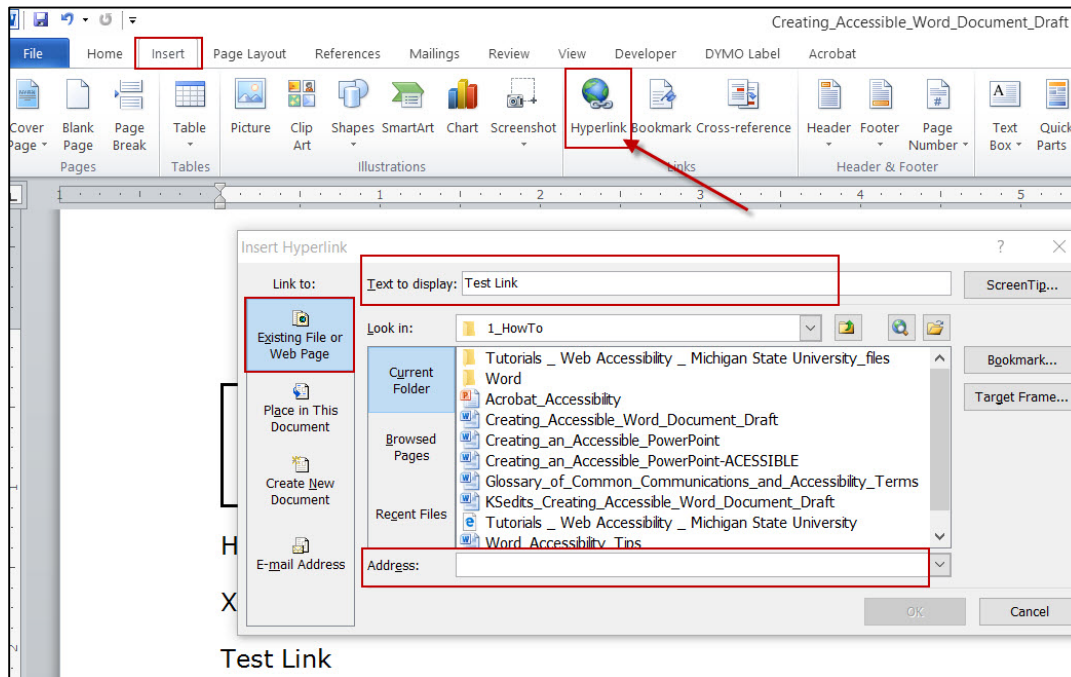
Creating_Accessible_Word_Document_Draft

File Home Insert Page Layout References Mailings Review View Developer DYMO Label Acrobat

Cover Page Blank Page Page Break
Pages
Table
Tables
Picture Clip Art Shapes SmartArt Chart Screenshot
Illustrations
Hyperlink Bookmark Cross-reference
Links
Header Footer Page Number
Header & Footer
Text Box Quick Parts

Insert Hyperlink

Link to:
Existing File or Web Page
Place in This Document
Create New Document
E-mail Address

Text to display: Test Link
ScreenTip...

Look in: 1_HowTo

Current Folder
Browsed Pages
Recent Files

Tutorials _ Web Accessibility _ Michigan State University_files
Word
Acrobat_Accessibility
Creating_Accessible_Word_Document_Draft
Creating_an_Accessible_PowerPoint
Creating_an_Accessible_PowerPoint-ACESSIBLE
Glossary_of_Common_Communications_and_Accessibility_Terms
KSedits_Creating_Accessible_Word_Document_Draft
Tutorials _ Web Accessibility _ Michigan State University
Word_Accessibility_Tips

Bookmark...
Target Frame...

Address:

OK
Cancel

H
X
Test Link